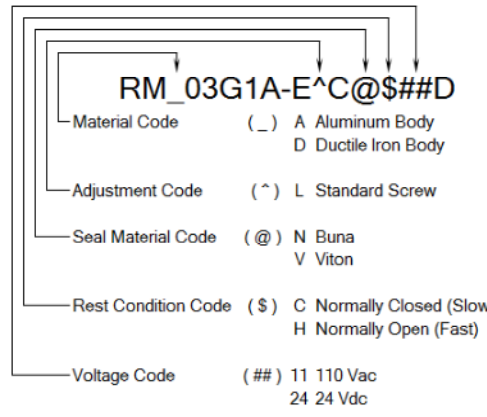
RM_03G1A-E^C@$##D

Material Code ( _ ) A Aluminum Body
D Ductile Iron Body

Adjustment Code ( ^ ) L Standard Screw

Seal Material Code ( @ ) N Buna
V Viton

Rest Condition Code ( $ ) C Normally Closed (Slow
H Normally Open (Fast)

Voltage Code ( ## ) 11 110 Vac
24 24 Vdc